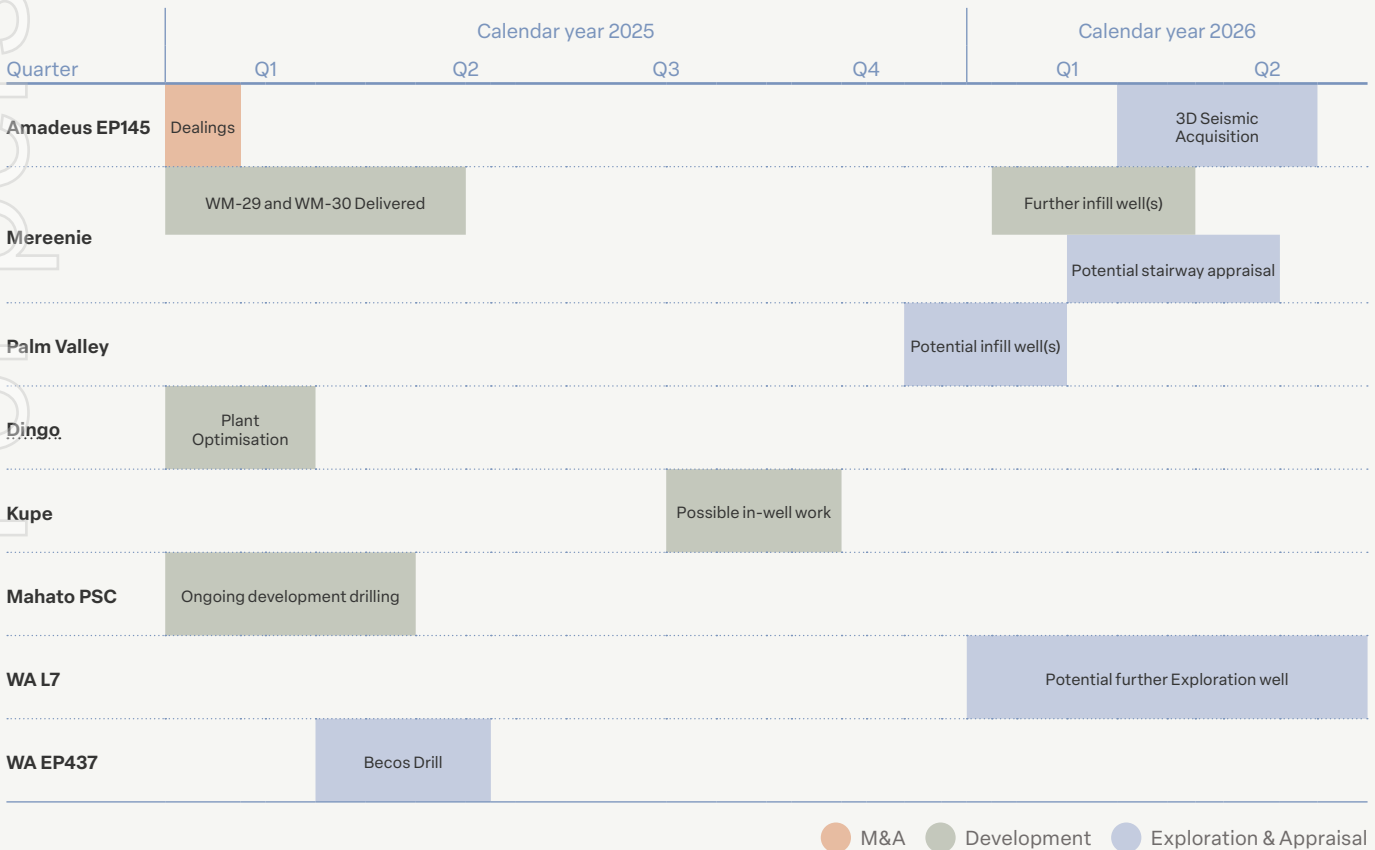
| Quarter | Calendar year 2025 Q1 | Q2 | Q3 | Q4 | Calendar year 2026 Q1 | Q2 |
|---|---|---|---|---|---|---|
| Amadeus EP145 | Dealings | | | | | 3D Seismic Acquisition |
| Mereenie | WM-29 and WM-30 Delivered | | | | Further infill well(s) | |
| | | | | | Potential stairway appraisal | |
| Palm Valley | | | | Potential infill well(s) | | |
| Dingo | Plant Optimisation | | | | | |
| Kupe | | | Possible in-well work | | | |
| Mahato PSC | Ongoing development drilling | | | | | |
| WA L7 | | | | | Potential further Exploration well | |
| WA EP437 | | Becos Drill | | | | |

M&A Development Exploration & Appraisal